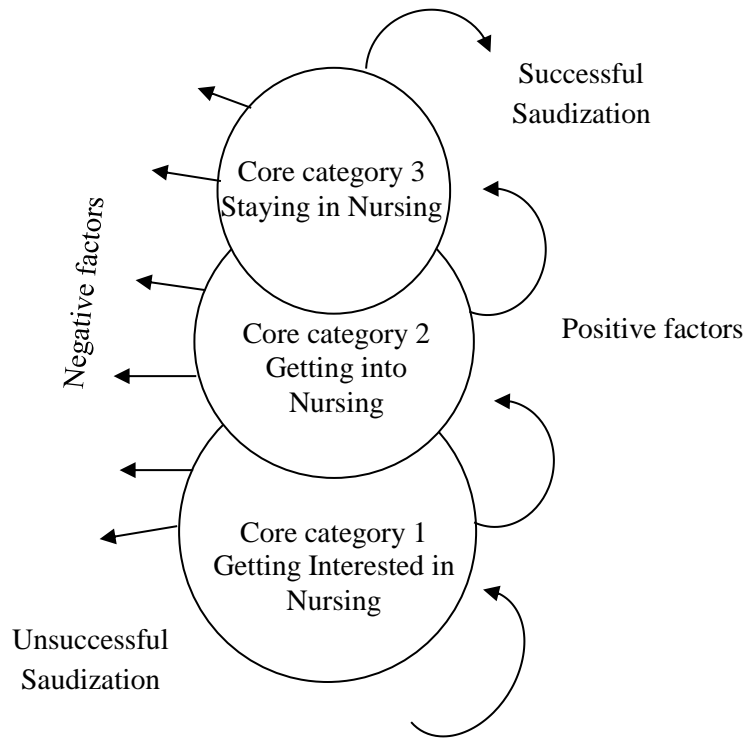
Successful Saudization

Core category 3
Staying in Nursing

Negative factors

Core category 2
Getting into Nursing

Positive factors

Core category 1
Getting Interested in Nursing

Unsuccessful Saudization